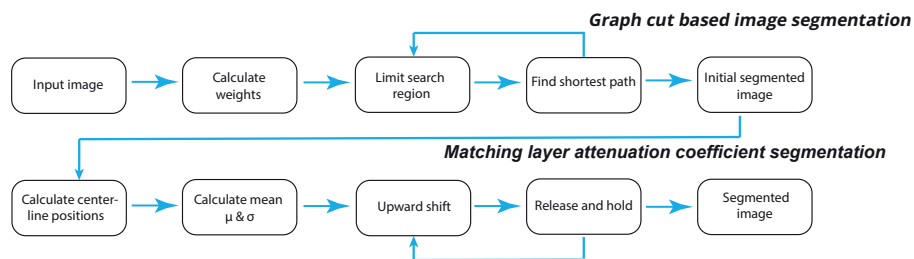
Graph cut based image segmentation

Input image

Calculate weights

Limit search region

Find shortest path

Initial segmented image

Matching layer attenuation coefficient segmentation

Calculate centerline positions

Calculate mean μ & σ

Upward shift

Release and hold

Segmented image